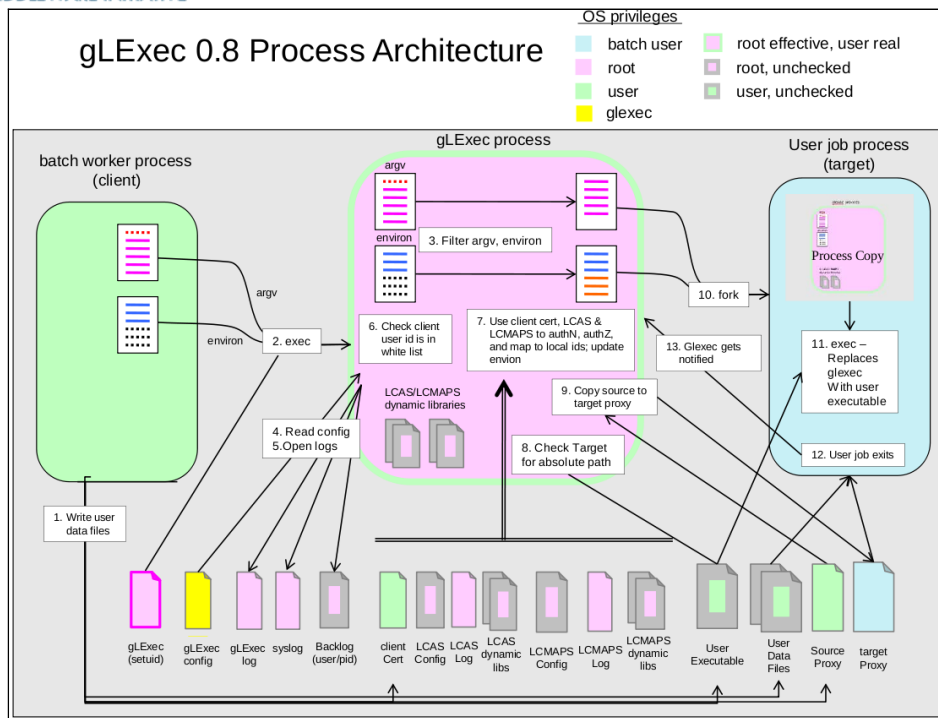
gLExec 0.8 Process Architecture

OS privileges

batch user
root
user
glexec
root effective, user real
root, unchecked
user, unchecked

batch worker process (client)

gLExec process

User job process (target)

argv
environ

argv
environ

2. exec

3. Filter argv, environ

6. Check client user id is in white list

7. Use client cert, LCAS & LCMAPS to authN, authZ, and map to local ids; update envion

LCAS/LCMAPS dynamic libraries

4. Read config
5.Open logs

9. Copy source to target proxy

8. Check Target for absolute path

13. Glexec gets notified

10. fork

Process Copy

11. exec – Replaces glexec With user executable

12. User job exits

1. Write user data files

gLExec (setuid)
gLExec config
gLExec log
syslog
Backlog (user/pid)
client Cert
LCAS Config
LCAS Log
LCAS dynamic libs
LCMAPS Config
LCMAPS Log
LCMAPS dynamic libs
User Executable
User Data Files
Source Proxy
target Proxy